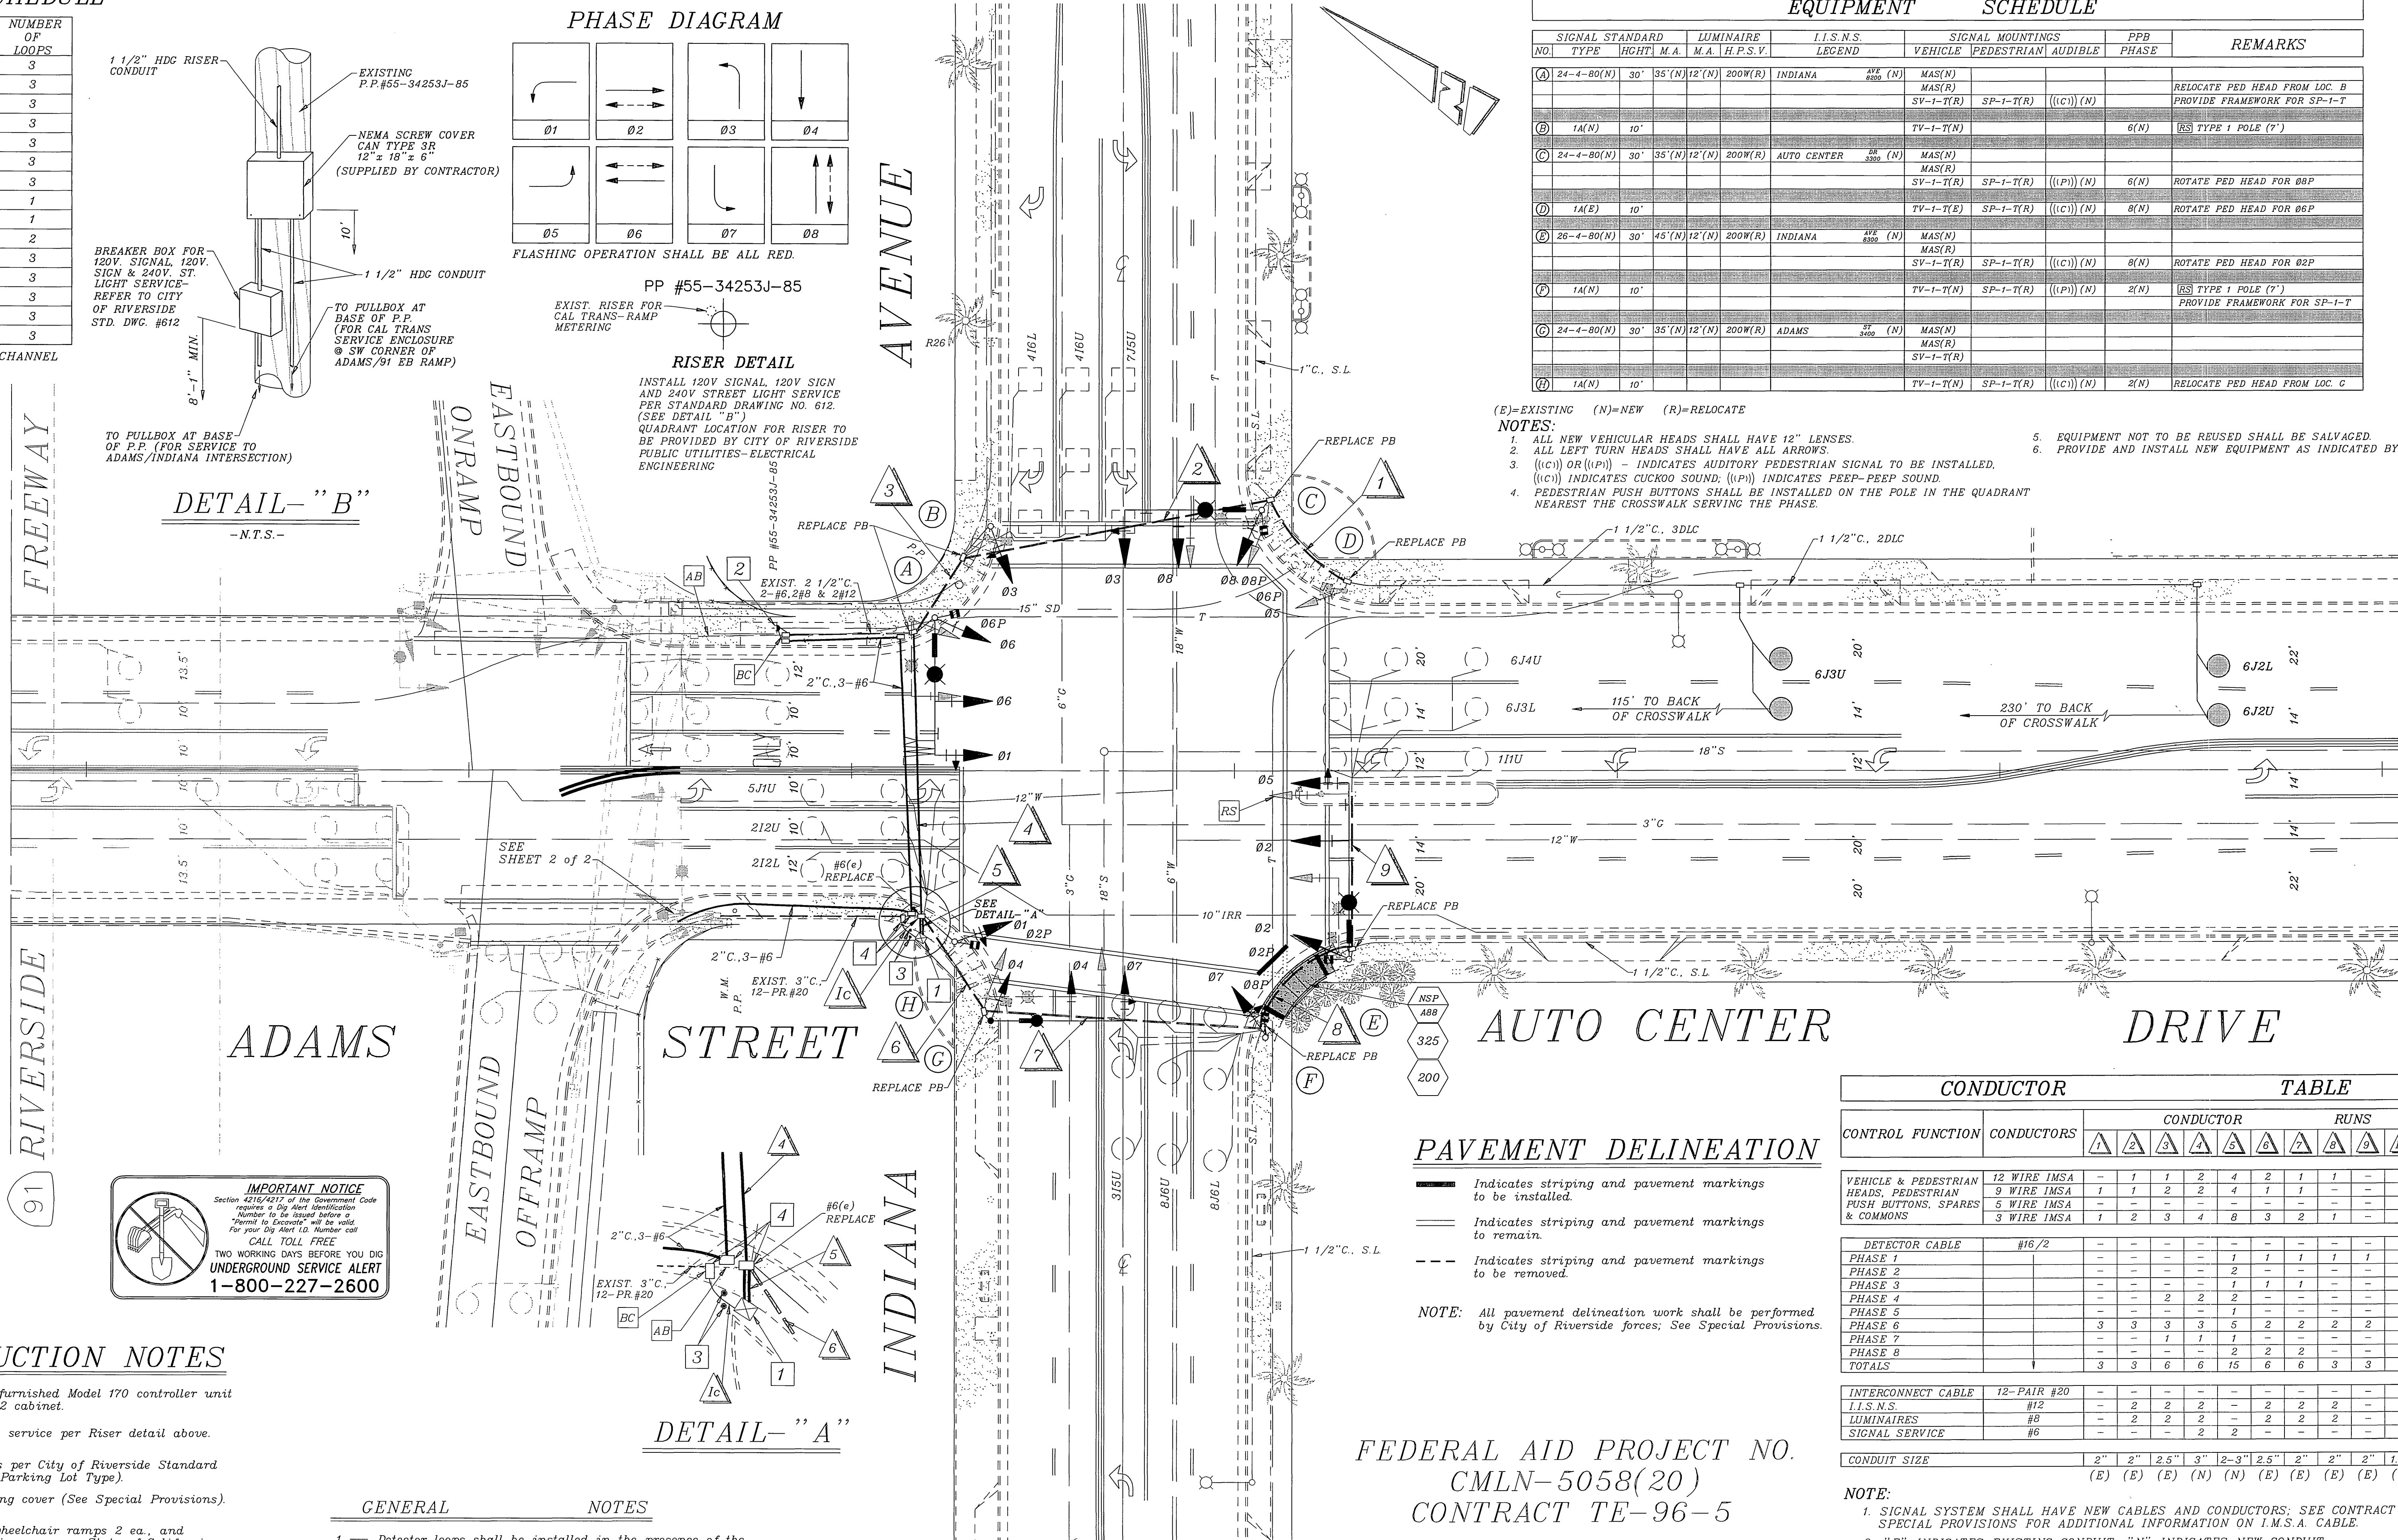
HEDULE

| NUMBER OF LOOPS |
|---|
| 3 |
| 3 |
| 3 |
| 3 |
| 3 |
| 3 |
| 3 |
| 1 |
| 1 |
| 2 |
| 3 |
| 3 |
| 3 |
| 3 |
| 3 |

CHANNEL

1 1/2" HDG RISER CONDUIT
EXISTING P.P.#55-34253J-85
NEMA SCREW COVER CAN TYPE 3R 12"x 18"x 6" (SUPPLIED BY CONTRACTOR)
10'
BREAKER BOX FOR 120V. SIGNAL, 120V. SIGN & 240V. ST. LIGHT SERVICE-REFER TO CITY OF RIVERSIDE STD. DWG. #612
1 1/2" HDG CONDUIT
TO PULLBOX AT BASE OF P.P. (FOR CAL TRANS SERVICE ENCLOSURE @ SW CORNER OF ADAMS/91 EB RAMP)
8'-1" MIN.
TO PULLBOX AT BASE OF P.P. (FOR SERVICE TO ADAMS/INDIANA INTERSECTION)

DETAIL-"B"
-N.T.S.-

PHASE DIAGRAM
Ø1 Ø2 Ø3 Ø4
Ø5 Ø6 Ø7 Ø8
FLASHING OPERATION SHALL BE ALL RED.

PP #55-34253J-85
EXIST. RISER FOR CAL TRANS-RAMP METERING

RISER DETAIL
INSTALL 120V SIGNAL, 120V SIGN AND 240V STREET LIGHT SERVICE PER STANDARD DRAWING NO. 612. (SEE DETAIL "B") QUADRANT LOCATION FOR RISER TO BE PROVIDED BY CITY OF RIVERSIDE PUBLIC UTILITIES-ELECTRICAL ENGINEERING

PP #55-34253J-85

AVENUE
R26
416L 416U 7J5U
1"C., S.L.
T
S.L.

FREEWAY
ONRAMP
EASTBOUND

REPLACE PB
3 B A 2 C 1 D
REPLACE PB
REPLACE PB
AB 2
EXIST. 2 1/2"C. 2-#6,2#8 & 2#12
Ø3 Ø3 Ø8 Ø8 Ø8P Ø6P Ø5
15" SD
T
Ø6P
Ø6
BC
12'
2"C.,3-#6
Ø6
Ø1
6"G
18"W
1 1/2"C., 3DLC
1 1/2"C., 2DLC
6J4U
6J3U
6J3L
115' TO BACK OF CROSSWALK
230' TO BACK OF CROSSWALK
6J2L
6J2U
20'
14'
22'
18"S
1I1U
12'
13.5'
10'
10'
ONLY
Ø5
RS
5J1U
12"W
2I2U
2I2L
SEE SHEET 2 of 2
#6(e) REPLACE
4
5
Ø2
3"G
12"W
9
SEE DETAIL-"A"
Ø1
Ø2P
10"IRR
Ø2
Ø2P
REPLACE PB
2"C.,3-#6
EXIST. 3"C. 12-PR.#20
W.M. P.P.
4 Ic 3 H 1
Ø4 Ø4 Ø7 Ø7
Ø8P
8 E
NSP A88 325 200
1 1/2"C., S.L.
7
6 G
REPLACE PB
REPLACE PB
F
3"G
18"S
6"W

RIVERSIDE
91
ADAMS
STREET
AUTO CENTER
DRIVE
EASTBOUND
OFFRAMP
INDIANA
315U 8J6U 8J6L
1 1/2"C., S.L.

IMPORTANT NOTICE
Section 4216/4217 of the Government Code requires a Dig Alert Identification Number to be issued before a "Permit to Excavate" will be valid. For your Dig Alert I.D. Number call
CALL TOLL FREE
TWO WORKING DAYS BEFORE YOU DIG
UNDERGROUND SERVICE ALERT
1-800-227-2600

4
4
#6(e) REPLACE
5
2"C.,3-#6
EXIST. 3"C. 12-PR.#20
BC AB 3 Ic 1 6
DETAIL-"A"

UCTION NOTES
furnished Model 170 controller unit 2 cabinet.
service per Riser detail above.
s per City of Riverside Standard Parking Lot Type).
ng cover (See Special Provisions).
heelchair ramps 2 ea., and

GENERAL NOTES
1. — Detector loops shall be installed in the presence of the

EQUIPMENT SCHEDULE

| NO. | SIGNAL STANDARD TYPE | HGHT | M.A. | LUMINAIRE M.A. | H.P.S.V. | I.I.S.N.S. LEGEND | | VEHICLE | PEDESTRIAN | AUDIBLE | PPB PHASE | REMARKS |
|---|---|---|---|---|---|---|---|---|---|---|---|---|
| A | 24-4-80(N) | 30' | 35'(N) | 12'(N) | 200W(R) | INDIANA | AVE 8200 (N) | MAS(N) | | | | |
| | | | | | | | | MAS(R) | | | | RELOCATE PED HEAD FROM LOC. B |
| | | | | | | | | SV-1-T(R) | SP-1-T(R) | ((C)) (N) | | PROVIDE FRAMEWORK FOR SP-1-T |
| B | 1A(N) | 10' | | | | | | TV-1-T(N) | | | 6(N) | RS TYPE 1 POLE (7') |
| C | 24-4-80(N) | 30' | 35'(N) | 12'(N) | 200W(R) | AUTO CENTER | DR 3300 (N) | MAS(N) | | | | |
| | | | | | | | | MAS(R) | | | | |
| | | | | | | | | SV-1-T(R) | SP-1-T(R) | ((P)) (N) | 6(N) | ROTATE PED HEAD FOR Ø8P |
| D | 1A(E) | 10' | | | | | | TV-1-T(E) | SP-1-T(R) | ((C)) (N) | 8(N) | ROTATE PED HEAD FOR Ø6P |
| E | 26-4-80(N) | 30' | 45'(N) | 12'(N) | 200W(R) | INDIANA | AVE 8300 (N) | MAS(N) | | | | |
| | | | | | | | | MAS(R) | | | | |
| | | | | | | | | SV-1-T(R) | SP-1-T(R) | ((C)) (N) | 8(N) | ROTATE PED HEAD FOR Ø2P |
| F | 1A(N) | 10' | | | | | | TV-1-T(N) | SP-1-T(R) | ((P)) (N) | 2(N) | RS TYPE 1 POLE (7') PROVIDE FRAMEWORK FOR SP-1-T |
| G | 24-4-80(N) | 30' | 35'(N) | 12'(N) | 200W(R) | ADAMS | ST 3400 (N) | MAS(N) | | | | |
| | | | | | | | | MAS(R) | | | | |
| | | | | | | | | SV-1-T(R) | | | | |
| H | 1A(N) | 10' | | | | | | TV-1-T(N) | SP-1-T(R) | ((C)) (N) | 2(N) | RELOCATE PED HEAD FROM LOC. G |

(E)=EXISTING (N)=NEW (R)=RELOCATE
NOTES:
1. ALL NEW VEHICULAR HEADS SHALL HAVE 12" LENSES.
2. ALL LEFT TURN HEADS SHALL HAVE ALL ARROWS.
3. ((C)) OR ((P)) - INDICATES AUDITORY PEDESTRIAN SIGNAL TO BE INSTALLED. ((C)) INDICATES CUCKOO SOUND; ((P)) INDICATES PEEP-PEEP SOUND.
4. PEDESTRIAN PUSH BUTTONS SHALL BE INSTALLED ON THE POLE IN THE QUADRANT NEAREST THE CROSSWALK SERVING THE PHASE.
5. EQUIPMENT NOT TO BE REUSED SHALL BE SALVAGED.
6. PROVIDE AND INSTALL NEW EQUIPMENT AS INDICATED BY

PAVEMENT DELINEATION
Indicates striping and pavement markings to be installed.
Indicates striping and pavement markings to remain.
Indicates striping and pavement markings to be removed.
NOTE: All pavement delineation work shall be performed by City of Riverside forces; See Special Provisions.

FEDERAL AID PROJECT NO.
CMLN-5058(20)
CONTRACT TE-96-5

CONDUCTOR TABLE

| CONTROL FUNCTION | CONDUCTORS | 1 | 2 | 3 | 4 | 5 | 6 | 7 | 8 | 9 |
|---|---|---|---|---|---|---|---|---|---|---|
| VEHICLE & PEDESTRIAN HEADS, PEDESTRIAN PUSH BUTTONS, SPARES & COMMONS | 12 WIRE IMSA | – | 1 | 1 | 2 | 4 | 2 | 1 | 1 | – |
| | 9 WIRE IMSA | 1 | 1 | 2 | 2 | 4 | 1 | 1 | – | – |
| | 5 WIRE IMSA | – | – | – | – | – | – | – | – | – |
| | 3 WIRE IMSA | 1 | 2 | 3 | 4 | 8 | 3 | 2 | 1 | – |
| DETECTOR CABLE | #16/2 | – | – | – | – | – | – | – | – | – |
| PHASE 1 | | – | – | – | – | 1 | 1 | 1 | 1 | 1 |
| PHASE 2 | | – | – | – | – | 2 | – | – | – | – |
| PHASE 3 | | – | – | – | – | 1 | 1 | 1 | – | – |
| PHASE 4 | | – | – | 2 | 2 | 2 | – | – | – | – |
| PHASE 5 | | – | – | – | – | 1 | – | – | – | – |
| PHASE 6 | | 3 | 3 | 3 | 3 | 5 | 2 | 2 | 2 | 2 |
| PHASE 7 | | – | – | 1 | 1 | 1 | – | – | – | – |
| PHASE 8 | | – | – | – | – | 2 | 2 | 2 | – | – |
| TOTALS | | 3 | 3 | 6 | 6 | 15 | 6 | 6 | 3 | 3 |
| INTERCONNECT CABLE | 12-PAIR #20 | – | – | – | – | – | – | – | – | – |
| I.I.S.N.S. | #12 | – | 2 | 2 | 2 | – | 2 | 2 | 2 | – |
| LUMINAIRES | #8 | – | 2 | 2 | 2 | – | 2 | 2 | 2 | – |
| SIGNAL SERVICE | #6 | – | – | – | 2 | 2 | – | – | – | – |
| CONDUIT SIZE | | 2" (E) | 2" (E) | 2.5" (E) | 3" (N) | 2-3" (N) | 2.5" (E) | 2" (E) | 2" (E) | 2" (E) |

CONDUCTOR RUNS

NOTE:
1. SIGNAL SYSTEM SHALL HAVE NEW CABLES AND CONDUCTORS; SEE CONTRACT SPECIAL PROVISIONS FOR ADDITIONAL INFORMATION ON I.M.S.A. CABLE.
2. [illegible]